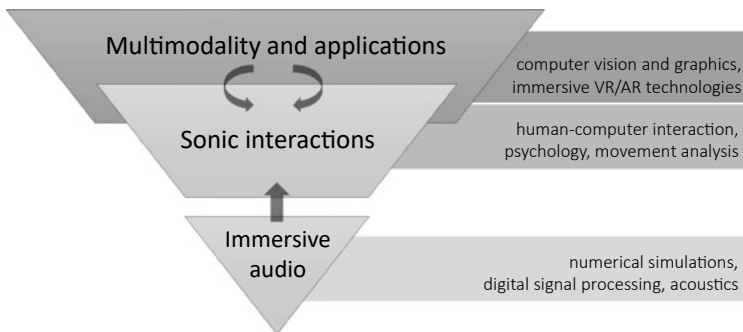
Multimodality and applications

computer vision and graphics, immersive VR/AR technologies

Sonic interactions

human-computer interaction, psychology, movement analysis

Immersive audio

numerical simulations, digital signal processing, acoustics